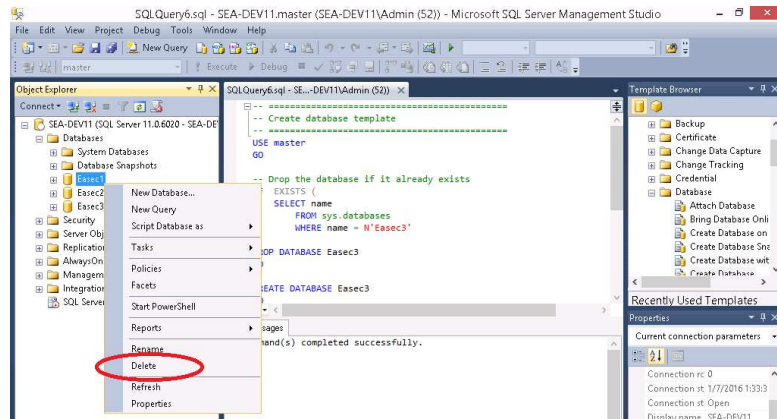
SQLQuery6.sql - SEA-DEV11.master (SEA-DEV11\Admin (52)) - Microsoft SQL Server Management Studio

File Edit View Project Debug Tools Window Help

New Query

master

Execute Debug

Object Explorer

Connect

SEA-DEV11 (SQL Server 11.0.6020 - SEA-DE

Databases

System Databases

Database Snapshots

Easec1

Easec2

Easec3

Security

Server Obj

Replication

AlwaysOn

Managem

Integration

SQL Server

New Database...

New Query

Script Database as

Tasks

Policies

Facets

Start PowerShell

Reports

Rename

Delete

Refresh

Properties

SQLQuery6.sql - SE...-DEV11\Admin (52))

-- =============================================
-- Create database template
-- =============================================
USE master
GO

-- Drop the database if it already exists
EXISTS (
SELECT name
FROM sys.databases
WHERE name = N'Easec3'

OP DATABASE Easec3

EATE DATABASE Easec3

sages

and(s) completed successfully.

Template Browser

Backup

Certificate

Change Data Capture

Change Tracking

Credential

Database

Attach Database

Bring Database Onli

Create Database on

Create Database Sna

Create Database wit

Create Database

Recently Used Templates

Properties

Current connection parameters

Connection rc 0

Connection st 1/7/2016 1:33:3

Connection st Open

Display name SEA-DEV11